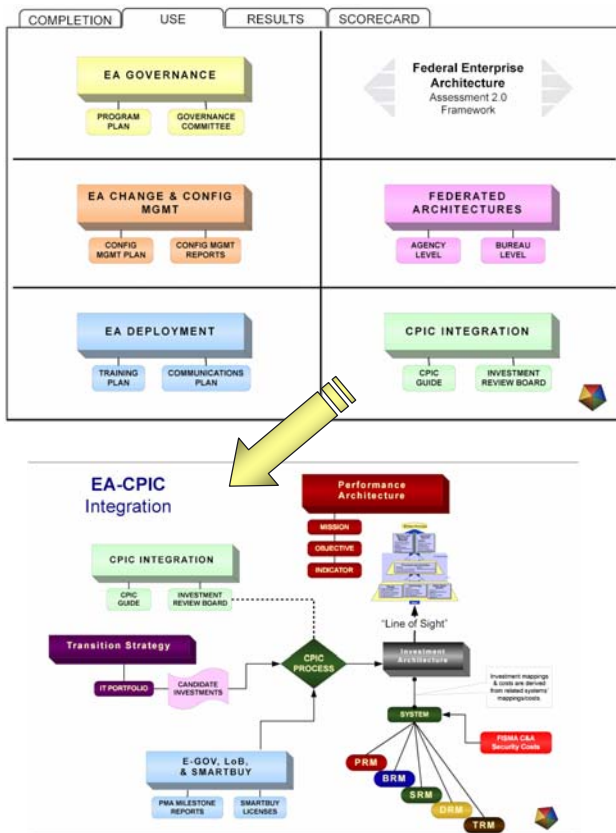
COMPLETION USE RESULTS SCORECARD

EA GOVERNANCE

PROGRAM PLAN

GOVERNANCE COMMITTEE

Federal Enterprise Architecture
Assessment 2.0 Framework

EA CHANGE & CONFIG MGMT

CONFIG MGMT PLAN

CONFIG MGMT REPORTS

FEDERATED ARCHITECTURES

AGENCY LEVEL

BUREAU LEVEL

EA DEPLOYMENT

TRAINING PLAN

COMMUNICATIONS PLAN

CPIC INTEGRATION

CPIC GUIDE

INVESTMENT REVIEW BOARD

EA-CPIC
Integration

Performance Architecture

MISSION

OBJECTIVE

INDICATOR

CPIC INTEGRATION

CPIC GUIDE

INVESTMENT REVIEW BOARD

"Line of Sight"

Transition Strategy

IT PORTFOLIO

CANDIDATE INVESTMENTS

CPIC PROCESS

Investment Architecture

Investment mappings & costs are derived from related systems' mappings/costs.

SYSTEM

FISMA C&A Security Costs

E-GOV, LoB, & SMARTBUY

PMA MILESTONE REPORTS

SMARTBUY LICENSES

PRM

BRM

SRM

DRM

TRM